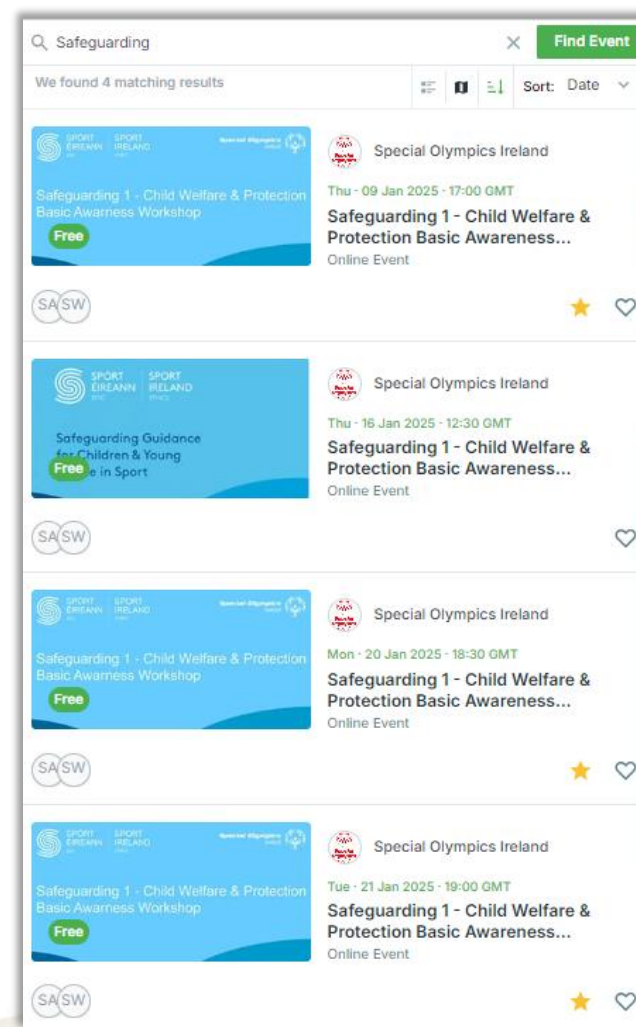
Safeguarding × Find Event

We found 4 matching results

Sort: Date

SPORT ÉIREANN | SPORT IRELAND | Special Olympics

Safeguarding 1 - Child Welfare & Protection Basic Awarness Workshop

Free

Special Olympics Ireland

Thu · 09 Jan 2025 · 17:00 GMT

Safeguarding 1 - Child Welfare & Protection Basic Awareness...

Online Event

SA SW

SPORT ÉIREANN | SPORT IRELAND

Safeguarding Guidance for Children & Young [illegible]e in Sport

Free

Special Olympics Ireland

Thu · 16 Jan 2025 · 12:30 GMT

Safeguarding 1 - Child Welfare & Protection Basic Awareness...

Online Event

SA SW

SPORT ÉIREANN | SPORT IRELAND | Special Olympics

Safeguarding 1 - Child Welfare & Protection Basic Awarness Workshop

Free

Special Olympics Ireland

Mon · 20 Jan 2025 · 18:30 GMT

Safeguarding 1 - Child Welfare & Protection Basic Awareness...

Online Event

SA SW

SPORT ÉIREANN | SPORT IRELAND | Special Olympics

Safeguarding 1 - Child Welfare & Protection Basic Awarness Workshop

Free

Special Olympics Ireland

Tue · 21 Jan 2025 · 19:00 GMT

Safeguarding 1 - Child Welfare & Protection Basic Awareness...

Online Event

SA SW